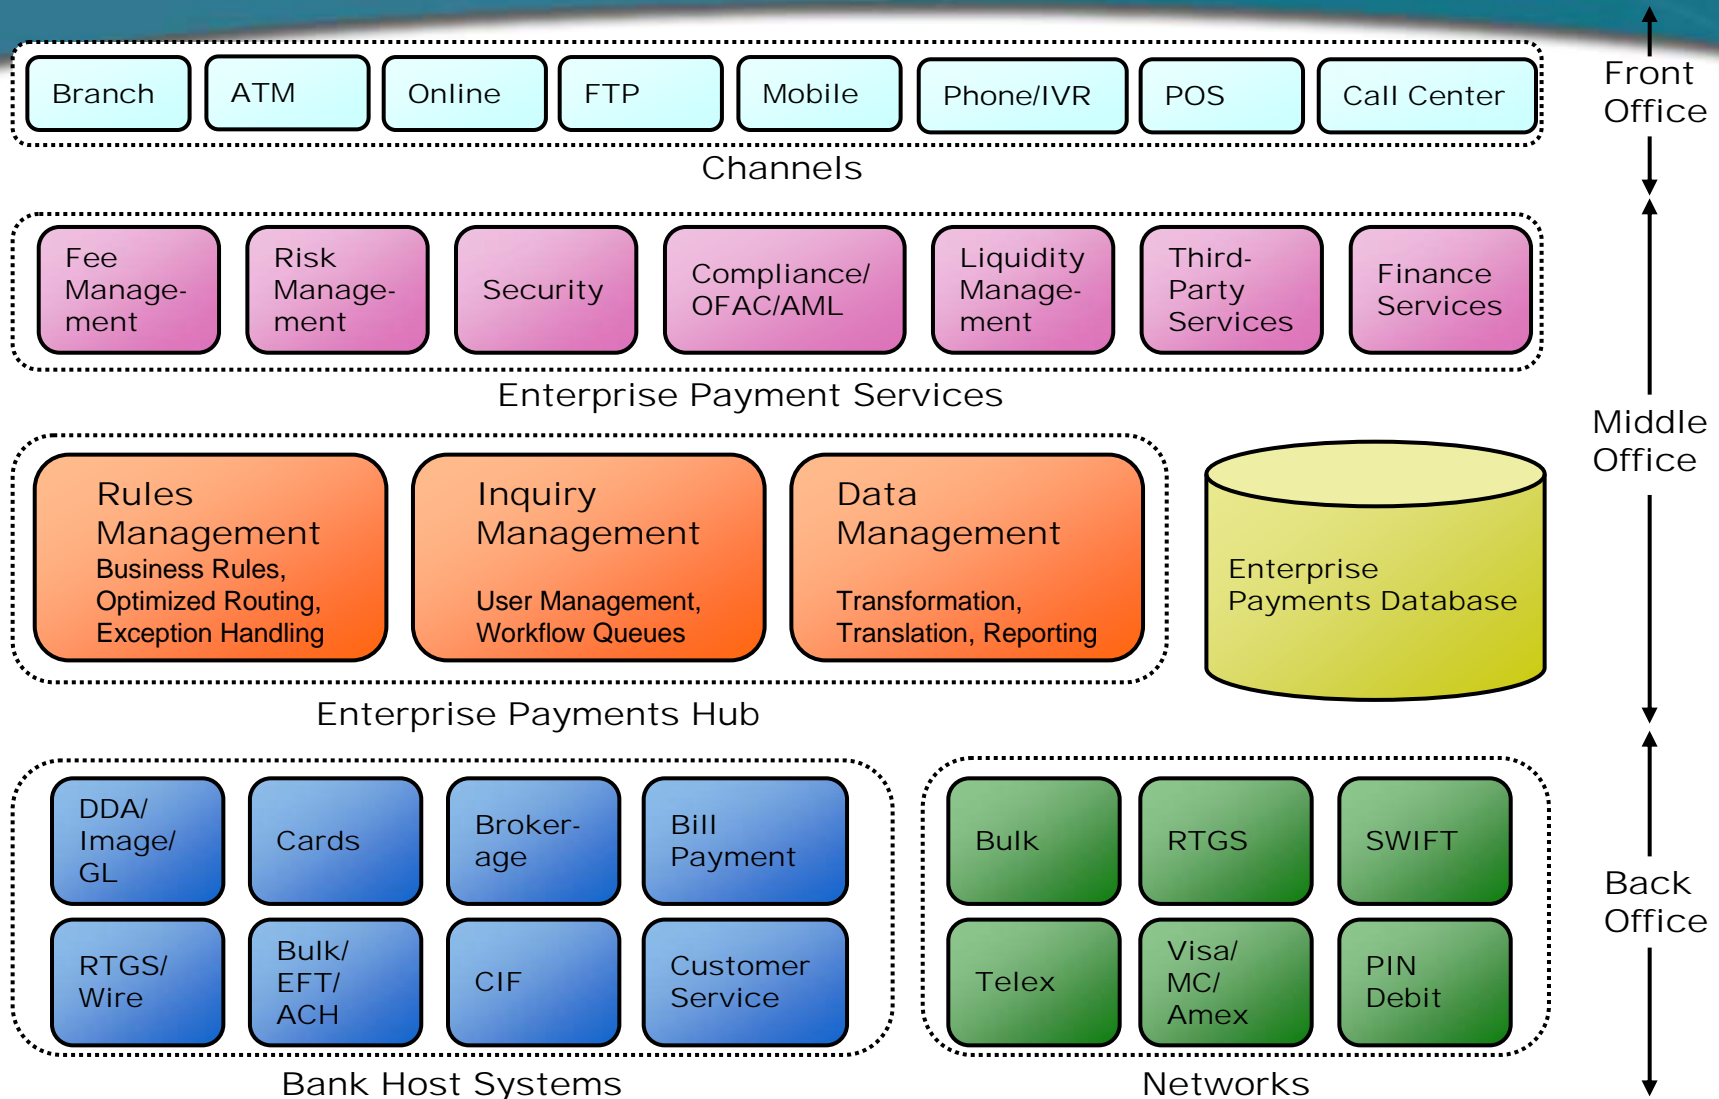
Branch ATM Online FTP Mobile Phone/IVR POS Call Center

Channels

Front Office

Fee Management

Risk Management

Security

Compliance/ OFAC/AML

Liquidity Management

Third-Party Services

Finance Services

Enterprise Payment Services

Middle Office

Rules Management
Business Rules, Optimized Routing, Exception Handling

Inquiry Management
User Management, Workflow Queues

Data Management
Transformation, Translation, Reporting

Enterprise Payments Database

Enterprise Payments Hub

DDA/ Image/ GL

Cards

Brokerage

Bill Payment

RTGS/ Wire

Bulk/ EFT/ ACH

CIF

Customer Service

Bank Host Systems

Bulk

RTGS

SWIFT

Telex

Visa/ MC/ Amex

PIN Debit

Networks

Back Office